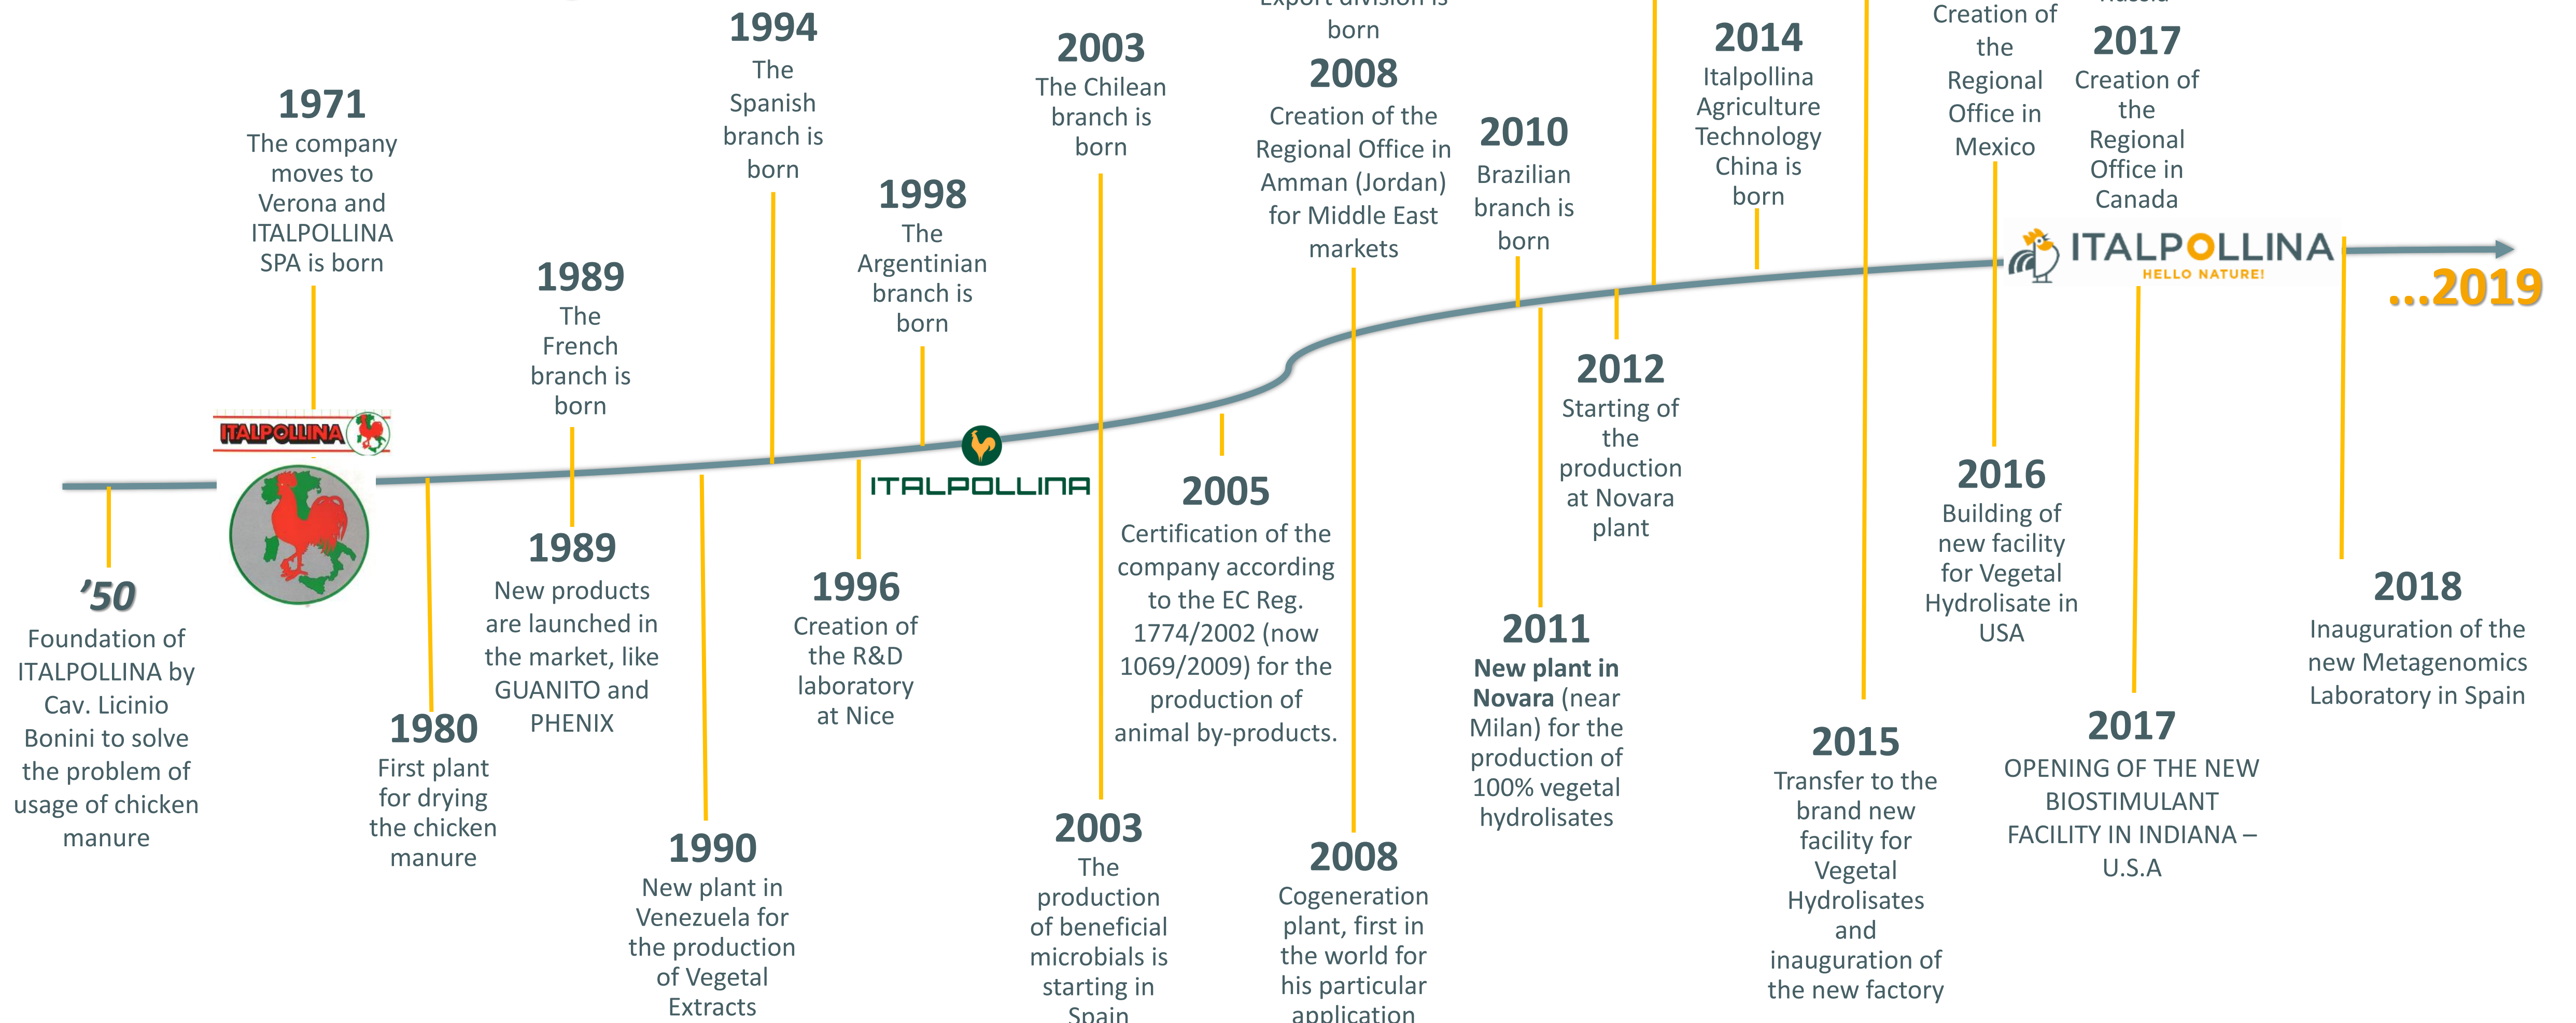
1994
The Spanish branch is born

2003
The Chilean branch is born

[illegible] born

2008
Creation of the Regional Office in Amman (Jordan) for Middle East markets

2010
Brazilian branch is born

2014
Italpollina Agriculture Technology China is born

Creation of the Regional Office in Mexico

2017
Creation of the Regional Office in Canada

1971
The company moves to Verona and ITALPOLLINA SPA is born

1989
The French branch is born

1998
The Argentinian branch is born

ITALPOLLINA

ITALPOLLINA

ITALPOLLINA
HELLO NATURE!

...2019

'50
Foundation of ITALPOLLINA by Cav. Licinio Bonini to solve the problem of usage of chicken manure

1980
First plant for drying the chicken manure

1989
New products are launched in the market, like GUANITO and PHENIX

1990
New plant in Venezuela for the production of Vegetal Extracts

1996
Creation of the R&D laboratory at Nice

2003
The production of beneficial microbials is starting in Spain

2005
Certification of the company according to the EC Reg. 1774/2002 (now 1069/2009) for the production of animal by-products.

2008
Cogeneration plant, first in the world for his particular application

2012
Starting of the production at Novara plant

2011
New plant in Novara (near Milan) for the production of 100% vegetal hydrolisates

2015
Transfer to the brand new facility for Vegetal Hydrolisates and inauguration of the new factory

2016
Building of new facility for Vegetal Hydrolisate in USA

2017
OPENING OF THE NEW BIOSTIMULANT FACILITY IN INDIANA – U.S.A

2018
Inauguration of the new Metagenomics Laboratory in Spain